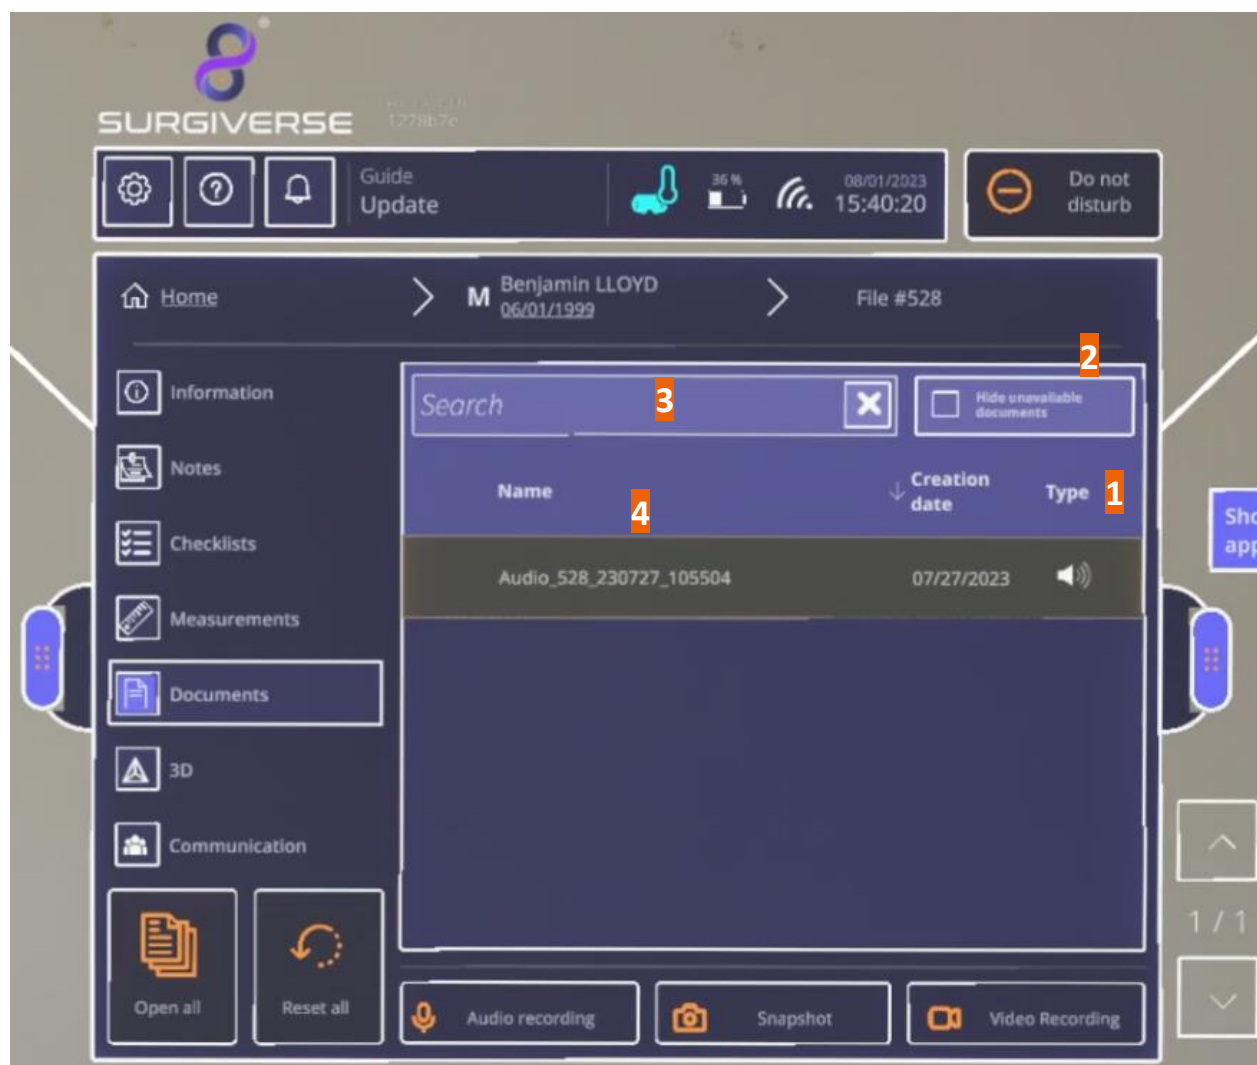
SURGIVERSE

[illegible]
1278b7e

Guide
Update

36 %

08/01/2023
15:40:20

Do not
disturb

Home

M Benjamin LLOYD
06/01/1999

File #528

Information

Notes

Checklists

Measurements

Documents

3D

Communication

Open all

Reset all

2

Search 3

Hide unavailable documents

Name 4

Creation date

Type 1

Audio_528_230727_105504

07/27/2023

Audio recording

Snapshot

Video Recording

Sho
app

1 / 1